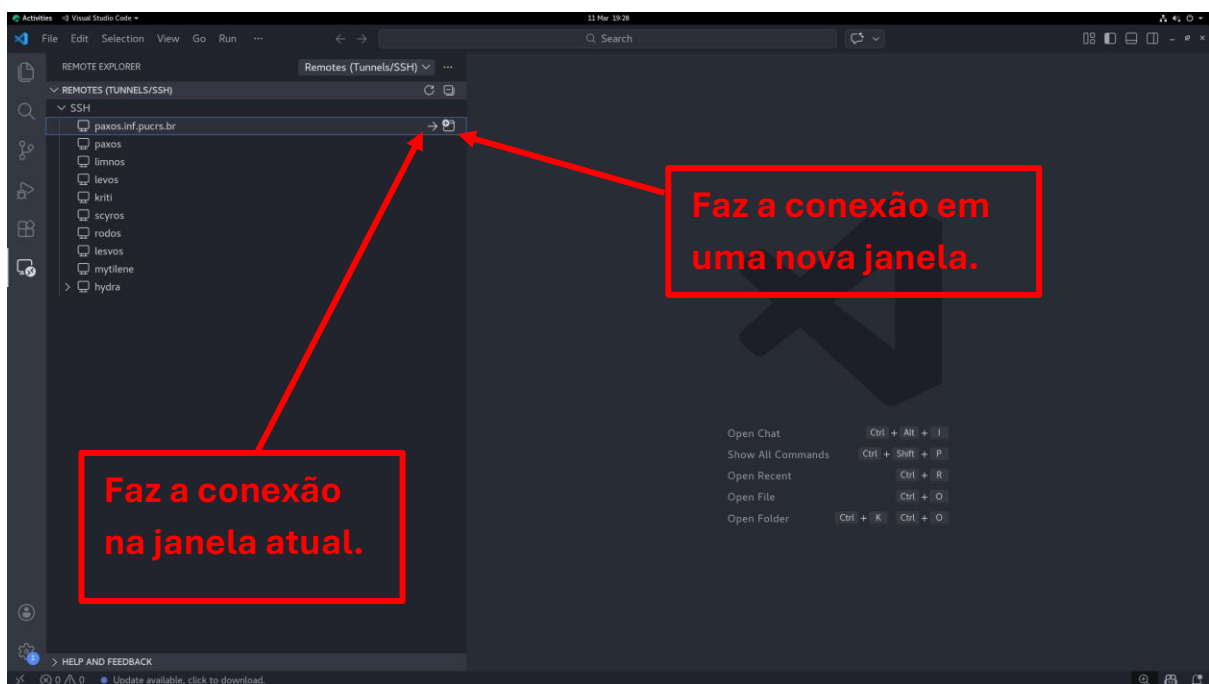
Activities Visual Studio Code 11 Mar 19:28

File Edit Selection View Go Run ··· Search

REMOTE EXPLORER Remotes (Tunnels/SSH)

REMOTES (TUNNELS/SSH)

SSH

paxos.inf.pucrs.br

paxos

limnos

levos

kriti

scyros

rodos

lesvos

mytilene

hydra

Faz a conexão em uma nova janela.

Faz a conexão na janela atual.

Open Chat Ctrl + Alt + I

Show All Commands Ctrl + Shift + P

Open Recent Ctrl + R

Open File Ctrl + O

Open Folder Ctrl + K Ctrl + O

HELP AND FEEDBACK

⊗ 0 ⚠ 0 Update available, click to download.